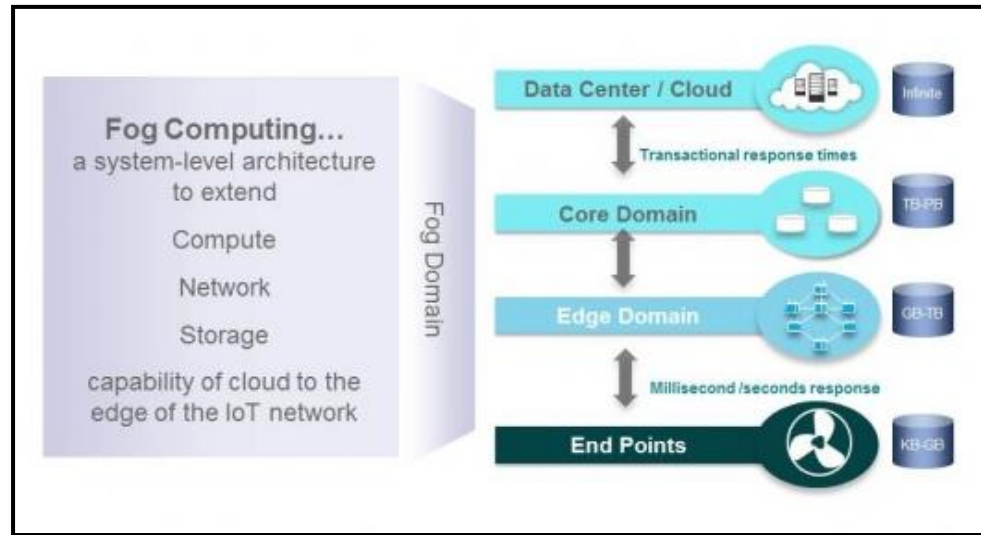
Fog Computing...
a system-level architecture to extend

Compute

Network

Storage

capability of cloud to the edge of the IoT network

Fog Domain

Data Center / Cloud

Infinite

Transactional response times

Core Domain

TB-PB

Edge Domain

GB-TB

Millisecond /seconds response

End Points

KB-GB